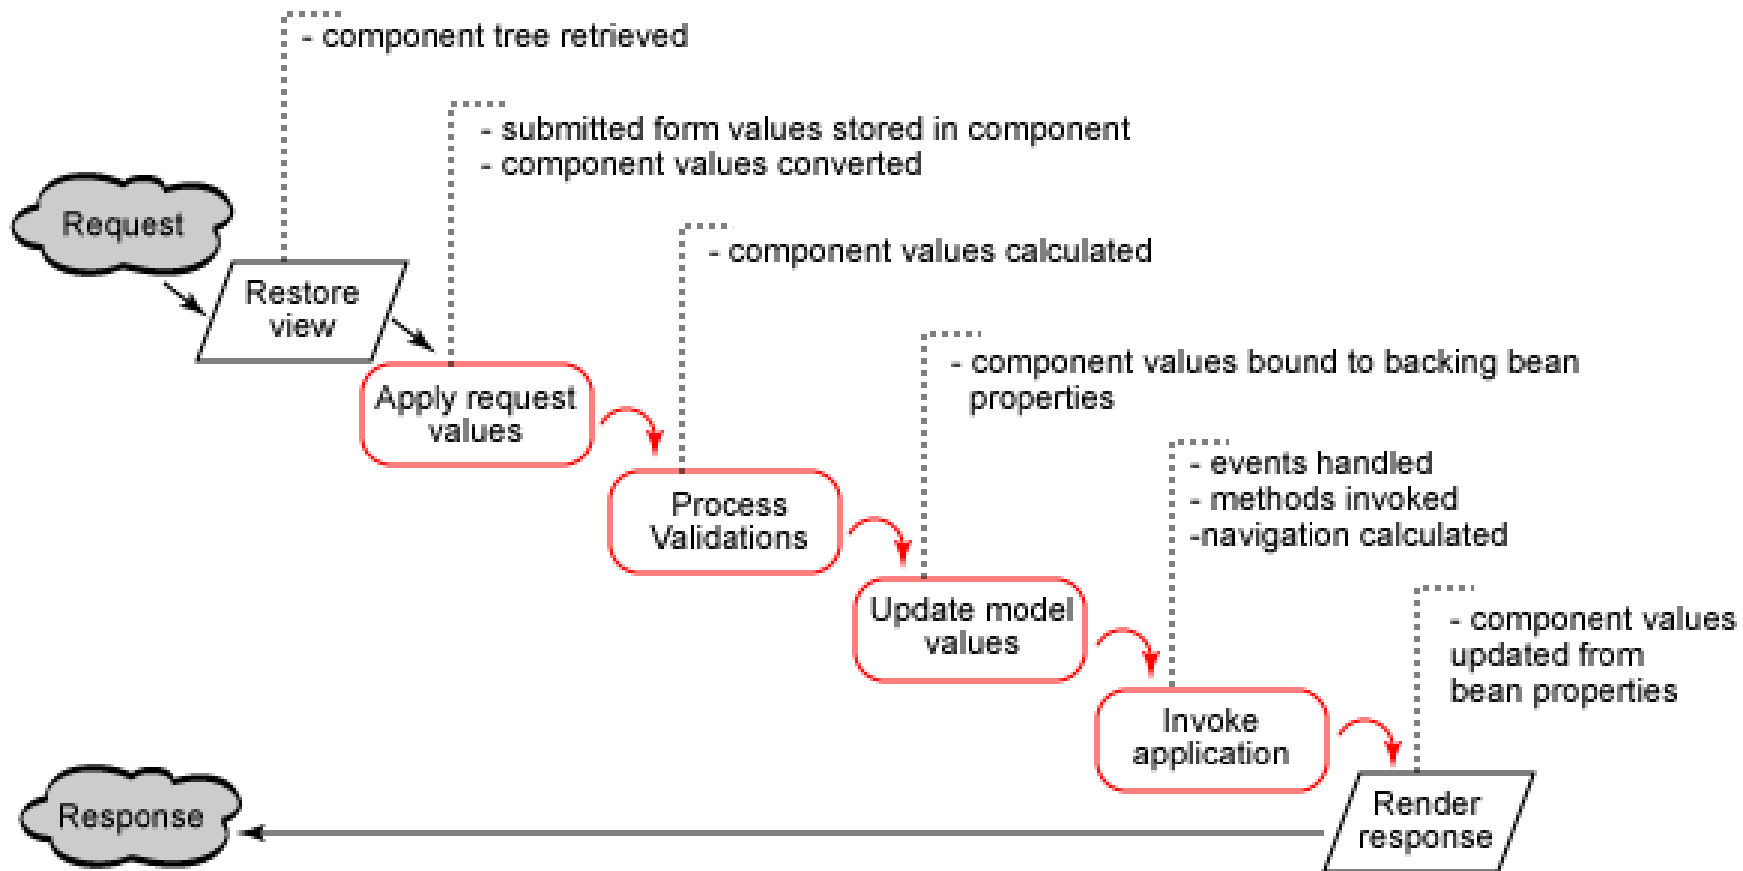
- component tree retrieved

- submitted form values stored in component
- component values converted

Request

Restore view

Apply request values

- component values calculated

Process Validations

- component values bound to backing bean properties

Update model values

- events handled
- methods invoked
-navigation calculated

Invoke application

- component values updated from bean properties

Render response

Response